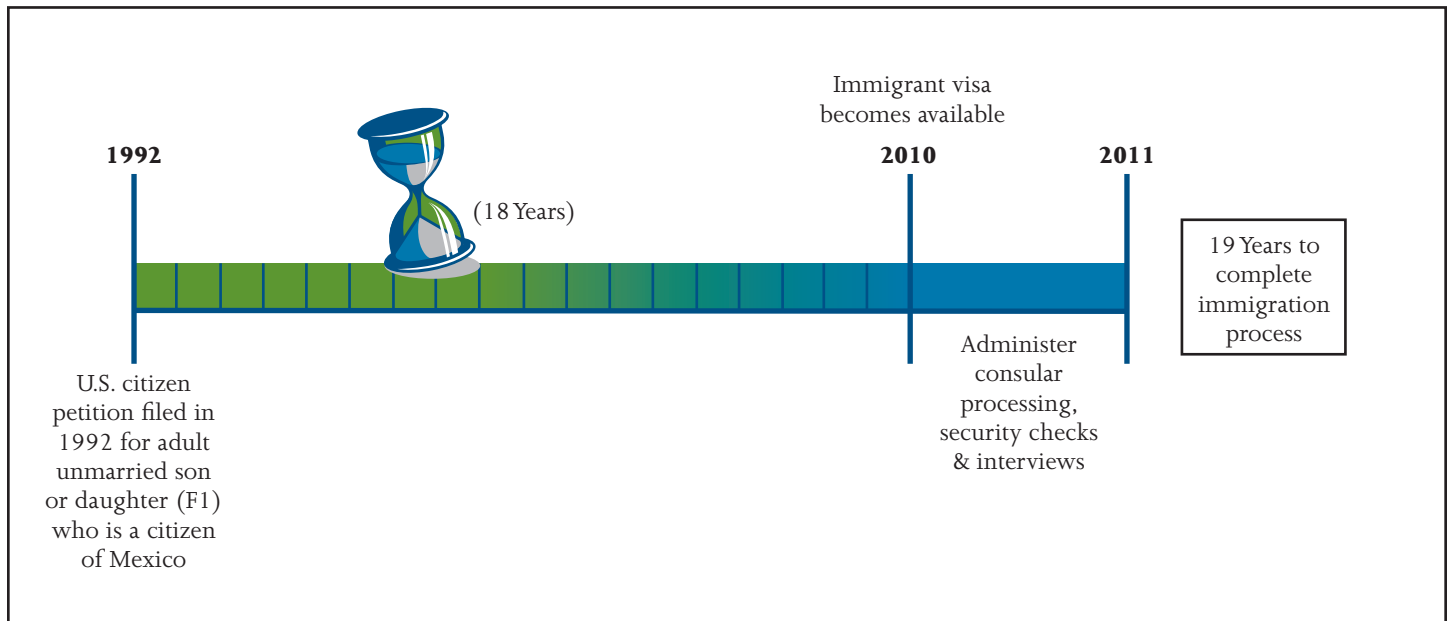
Immigrant visa becomes available

1992

2010

2011

(18 Years)

19 Years to complete immigration process

U.S. citizen petition filed in 1992 for adult unmarried son or daughter (F1) who is a citizen of Mexico

Administer consular processing, security checks & interviews